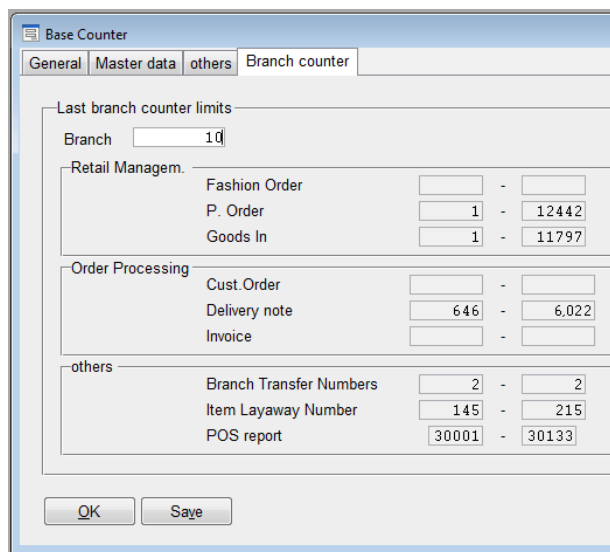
Base Counter

General | Master data | others | Branch counter

Last branch counter limits

Branch 10

Retail Managem.

Fashion Order -

P. Order 1 - 12442

Goods In 1 - 11797

Order Processing

Cust.Order -

Delivery note 646 - 6,022

Invoice -

others

Branch Transfer Numbers 2 - 2

Item Layaway Number 145 - 215

POS report 30001 - 30133

OK

Save